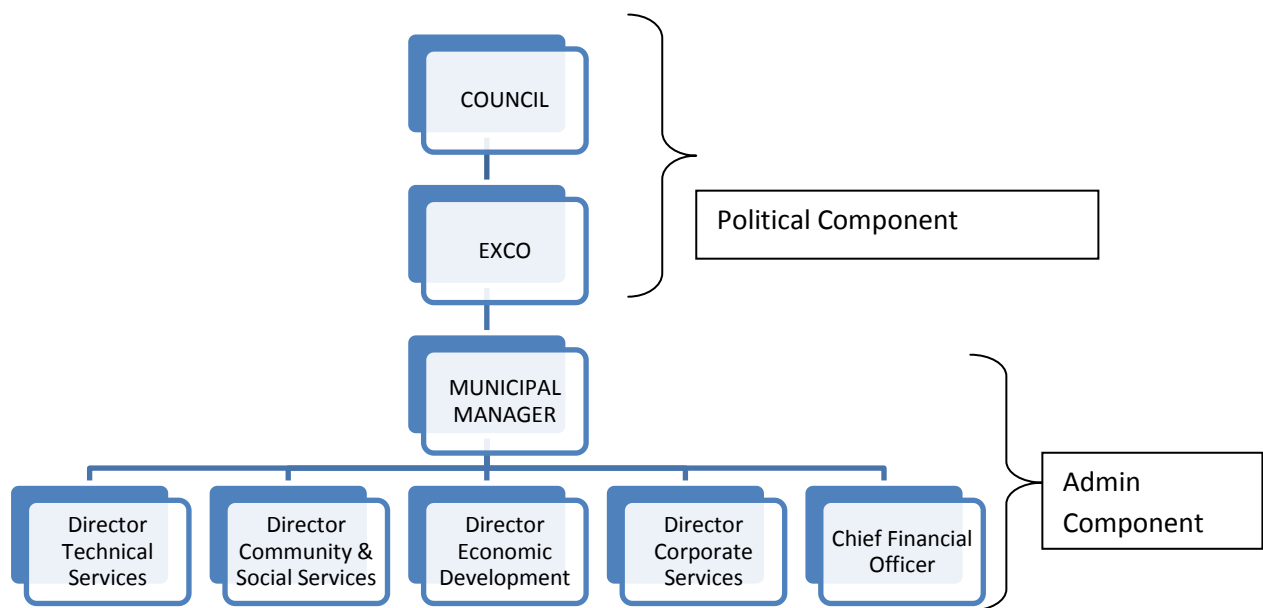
COUNCIL

EXCO

Political Component

MUNICIPAL MANAGER

Admin Component

Director Technical Services

Director Community & Social Services

Director Economic Development

Director Corporate Services

Chief Financial Officer